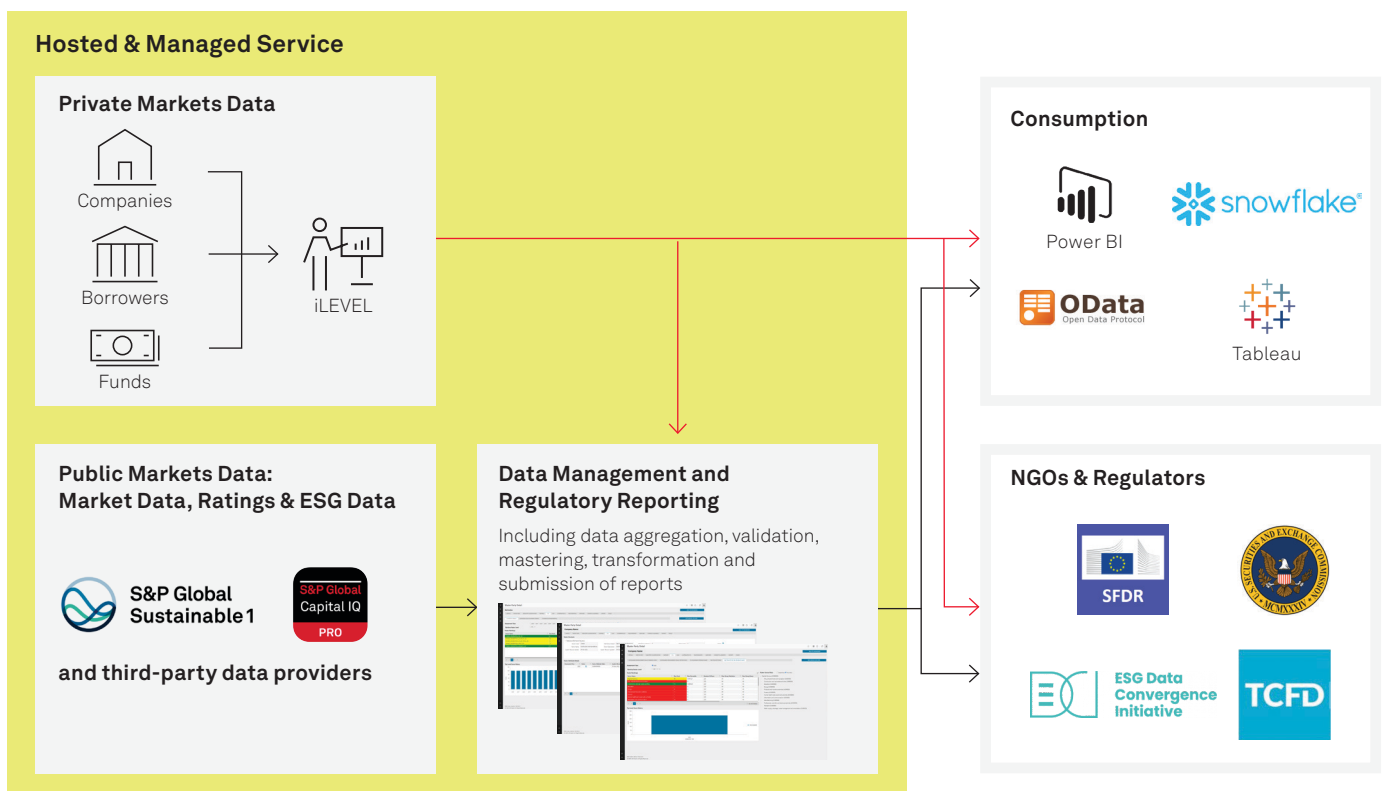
Hosted & Managed Service

Private Markets Data

Companies

Borrowers

Funds

iLEVEL

Public Markets Data:
Market Data, Ratings & ESG Data

S&P Global Sustainable1

S&P Global Capital IQ PRO

and third-party data providers

Data Management and Regulatory Reporting

Including data aggregation, validation, mastering, transformation and submission of reports

Consumption

Power BI

snowflake

OData Open Data Protocol

Tableau

NGOs & Regulators

SFDR

SECURITIES AND EXCHANGE COMMISSION MCMXXXIV

ESG Data Convergence Initiative

TCFD